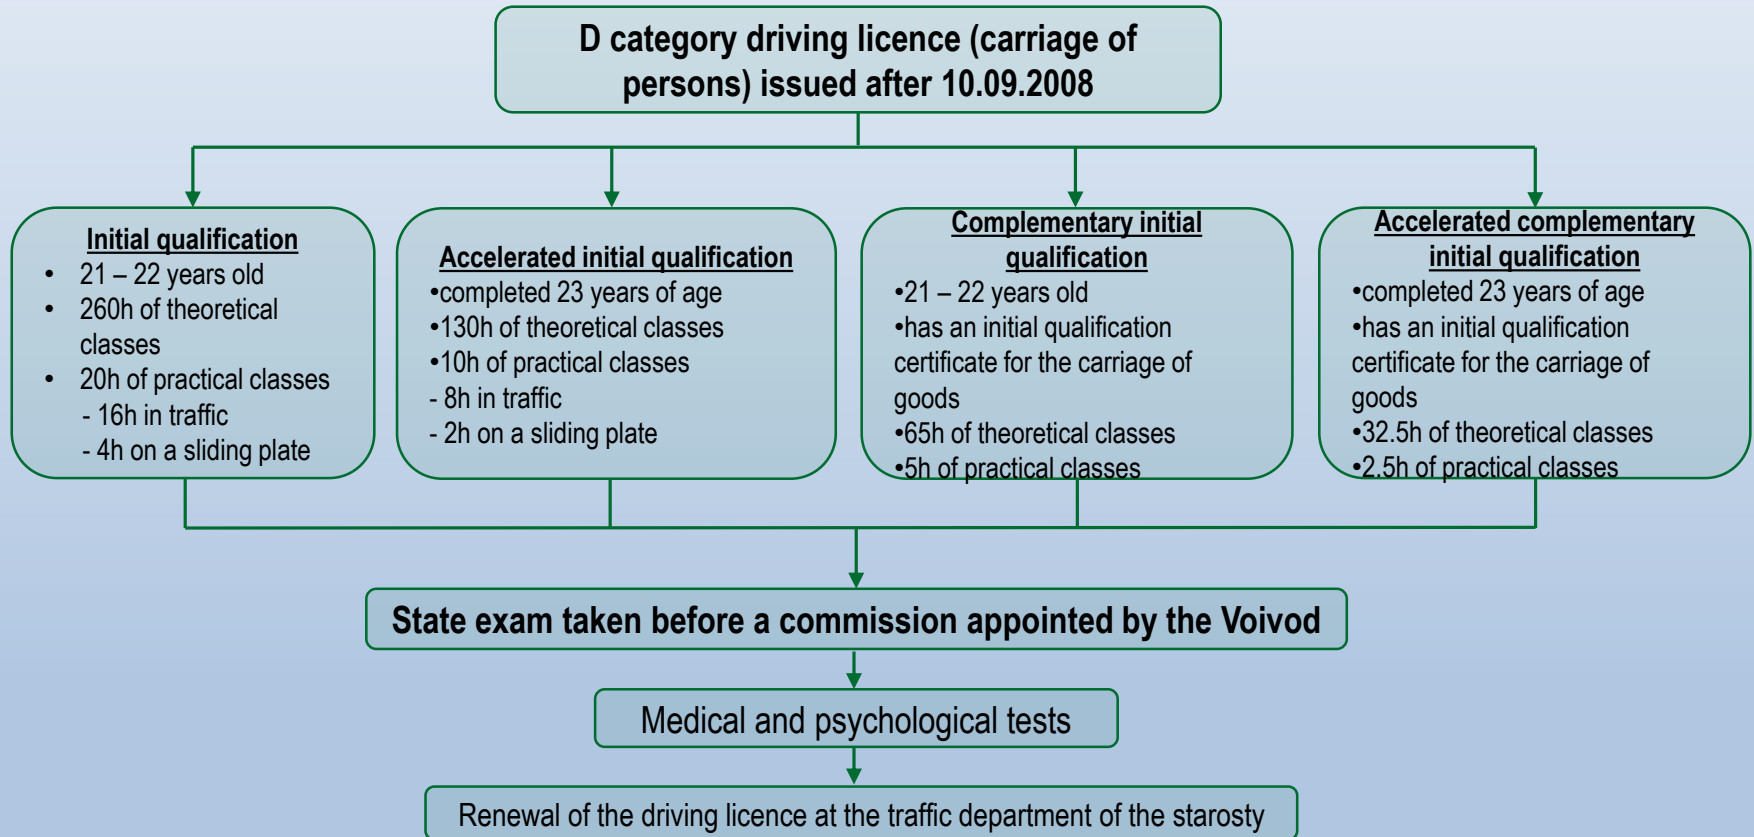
D category driving licence (carriage of persons) issued after 10.09.2008

Initial qualification
- 21 – 22 years old
- 260h of theoretical classes
- 20h of practical classes
- 16h in traffic
- 4h on a sliding plate

Accelerated initial qualification
•completed 23 years of age
•130h of theoretical classes
•10h of practical classes
- 8h in traffic
- 2h on a sliding plate

Complementary initial qualification
•21 – 22 years old
•has an initial qualification certificate for the carriage of goods
•65h of theoretical classes
•5h of practical classes

Accelerated complementary initial qualification
•completed 23 years of age
•has an initial qualification certificate for the carriage of goods
•32.5h of theoretical classes
•2.5h of practical classes

State exam taken before a commission appointed by the Voivod

Medical and psychological tests

Renewal of the driving licence at the traffic department of the starosty